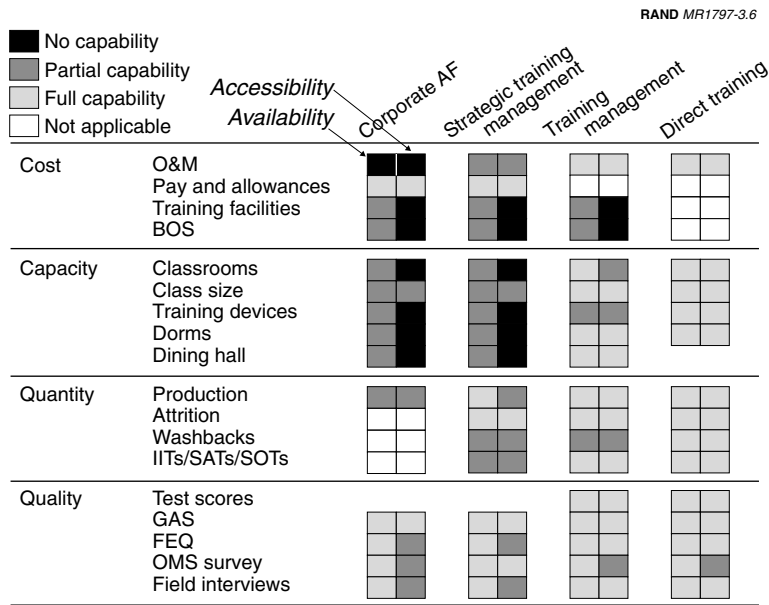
RAND MR1797-3.6

No capability
Partial capability
Full capability
Not applicable

Accessibility
Availability

Corporate AF
Strategic training management
Training management
Direct training

Cost
O&M
Pay and allowances
Training facilities
BOS

Capacity
Classrooms
Class size
Training devices
Dorms
Dining hall

Quantity
Production
Attrition
Washbacks
IITs/SATs/SOTs

Quality
Test scores
GAS
FEQ
OMS survey
Field interviews